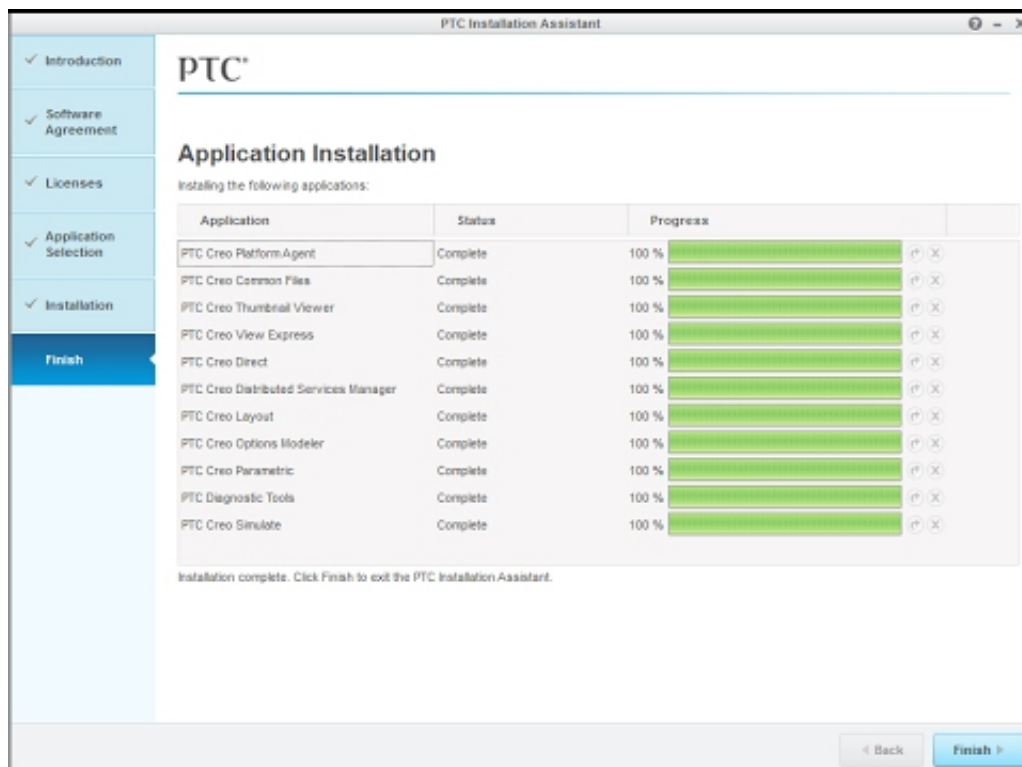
PTC Installation Assistant

Introduction

Software Agreement

Licenses

Application Selection

Installation

Finish

PTC®

Application Installation

Installing the following applications:

| Application | Status | Progress |
|---|---|---|
| PTC Creo Platform Agent | Complete | 100 % |
| PTC Creo Common Files | Complete | 100 % |
| PTC Creo Thumbnail Viewer | Complete | 100 % |
| PTC Creo View Express | Complete | 100 % |
| PTC Creo Direct | Complete | 100 % |
| PTC Creo Distributed Services Manager | Complete | 100 % |
| PTC Creo Layout | Complete | 100 % |
| PTC Creo Options Modeler | Complete | 100 % |
| PTC Creo Parametric | Complete | 100 % |
| PTC Diagnostic Tools | Complete | 100 % |
| PTC Creo Simulate | Complete | 100 % |

Installation complete. Click Finish to exit the PTC Installation Assistant.

◀ Back

Finish ▶